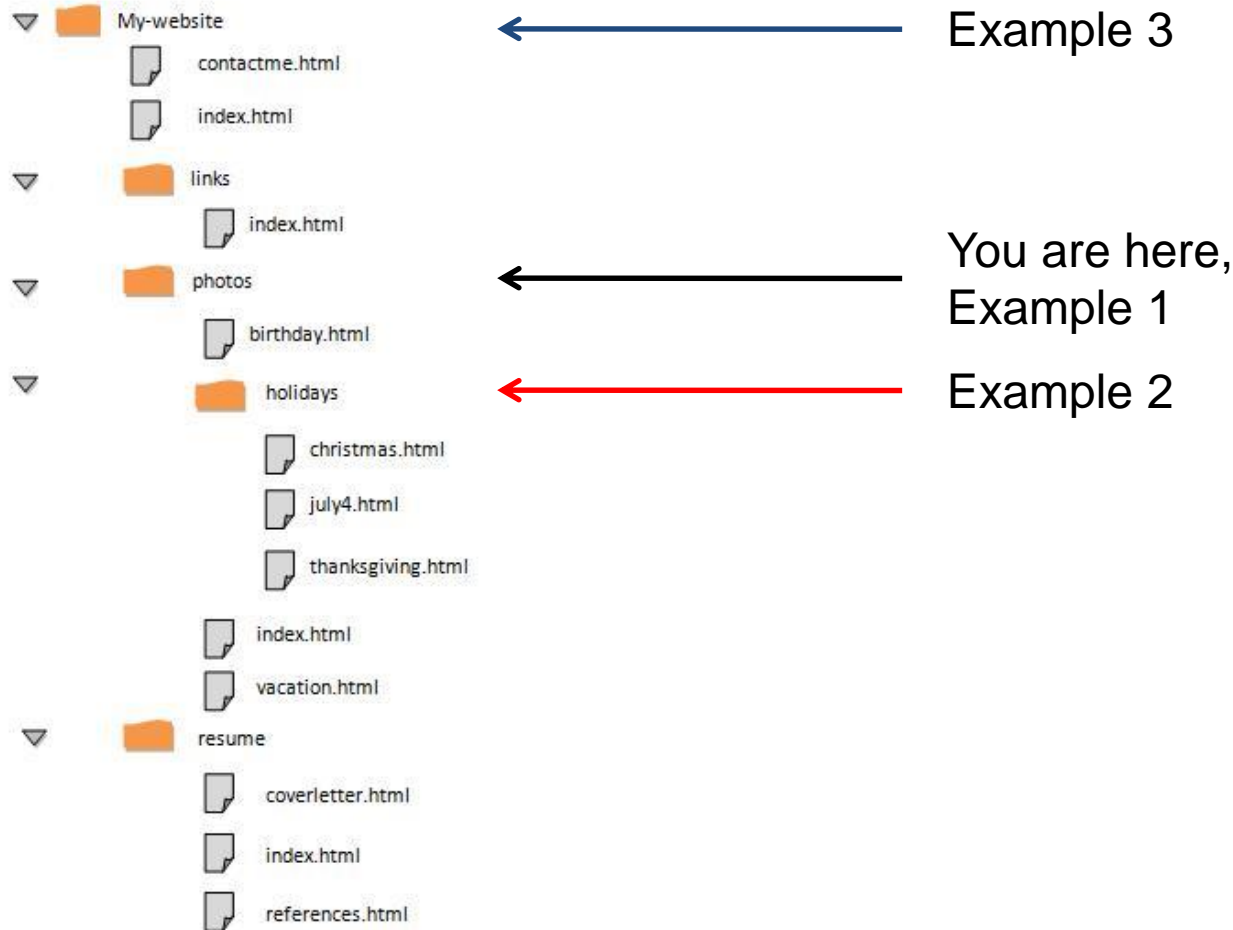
My-website
contactme.html
index.html
links
index.html
photos
birthday.html
holidays
christmas.html
july4.html
thanksgiving.html
index.html
vacation.html
resume
coverletter.html
index.html
references.html

Example 3

You are here, Example 1

Example 2